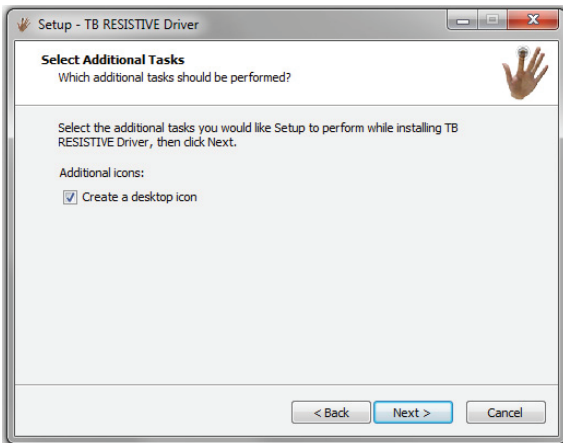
Setup - TB RESISTIVE Driver

Select Additional Tasks
Which additional tasks should be performed?

Select the additional tasks you would like Setup to perform while installing TB RESISTIVE Driver, then click Next.

Additional icons:

Create a desktop icon

< Back
Next >
Cancel